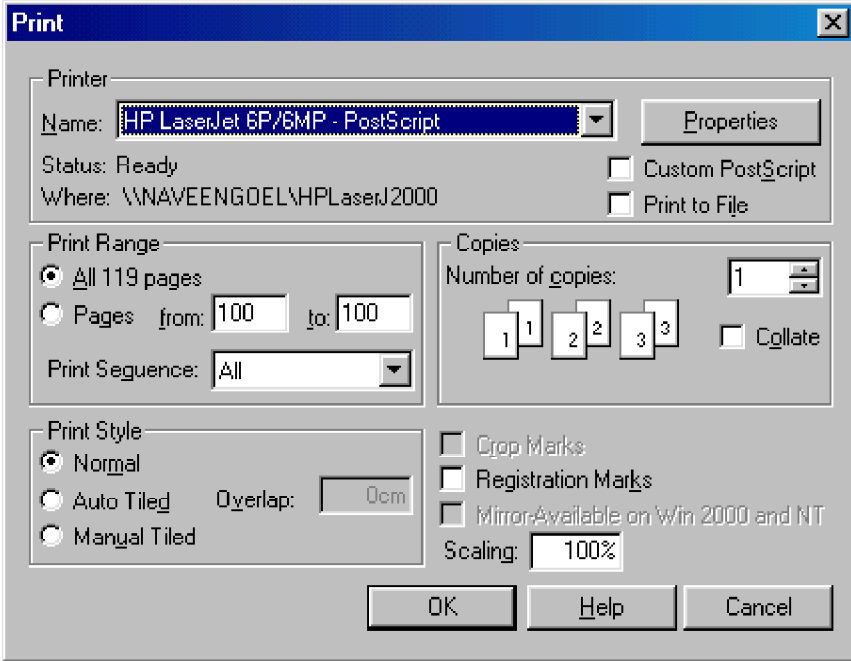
Print

Printer
Name: HP LaserJet 6P/6MP - PostScript
Properties
Status: Ready
Where: \\NAVEENGOEL\HPLaserJ2000
Custom PostScript
Print to File

Print Range
All 119 pages
Pages from: 100 to: 100
Print Sequence: All

Copies
Number of copies: 1
1 1 2 2 3 3
Collate

Print Style
Normal
Auto Tiled Overlap: 0cm
Manual Tiled

Crop Marks
Registration Marks
Mirror-Available on Win 2000 and NT
Scaling: 100%

OK Help Cancel